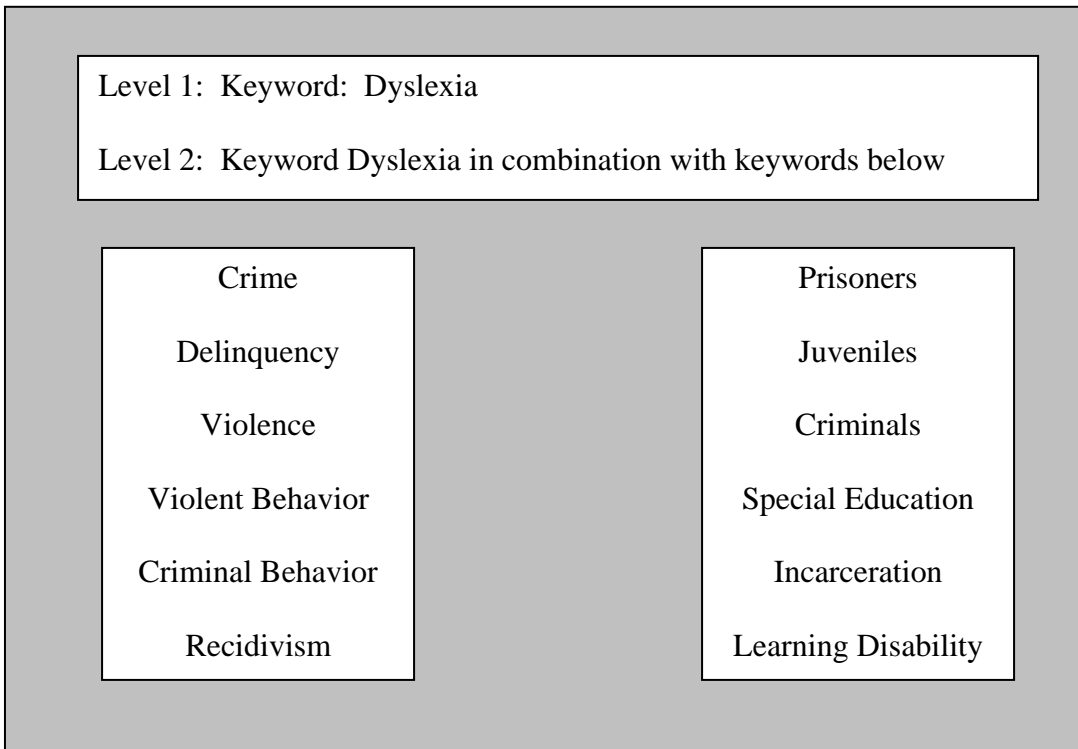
Level 1: Keyword: Dyslexia

Level 2: Keyword Dyslexia in combination with keywords below

Crime

Delinquency

Violence

Violent Behavior

Criminal Behavior

Recidivism

Prisoners

Juveniles

Criminals

Special Education

Incarceration

Learning Disability